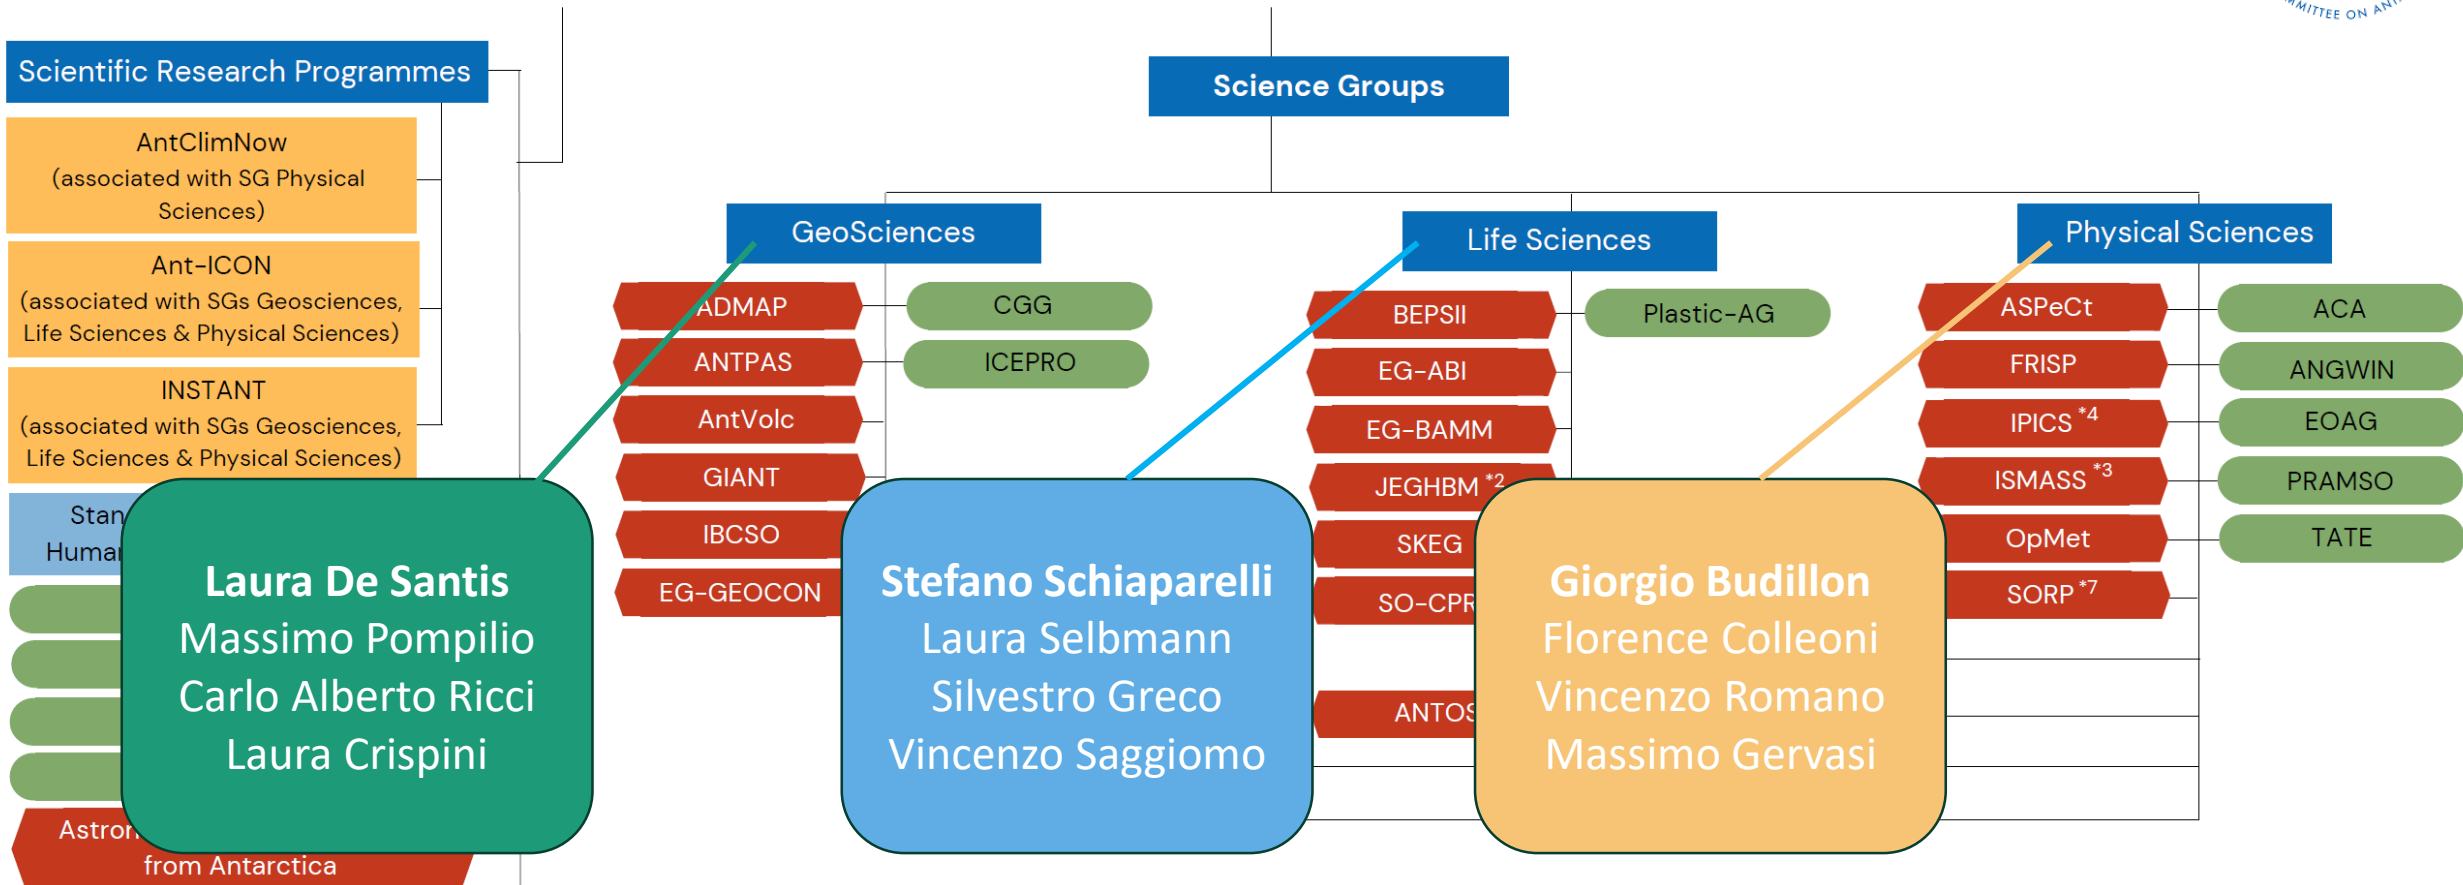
MITTEE ON ANT

Scientific Research Programmes

AntClimNow (associated with SG Physical Sciences)

Ant-ICON (associated with SGs Geosciences, Life Sciences & Physical Sciences)

INSTANT (associated with SGs Geosciences, Life Sciences & Physical Sciences)

Stan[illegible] Huma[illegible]

Astron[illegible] from Antarctica

Science Groups

GeoSciences

ADMAP
ANTPAS
AntVolc
GIANT
IBCSO
EG-GEOCON

CGG
ICEPRO

Life Sciences

BEPSII
EG-ABI
EG-BAMM
JEGHBM $^{*2}$
SKEG
SO-CPR
ANTOS

Plastic-AG

Physical Sciences

ASPeCt
FRISP
IPICS $^{*4}$
ISMASS $^{*3}$
OpMet
SORP $^{*7}$

ACA
ANGWIN
EOAG
PRAMSO
TATE

**Laura De Santis**
Massimo Pompilio
Carlo Alberto Ricci
Laura Crispini

**Stefano Schiaparelli**
Laura Selbmann
Silvestro Greco
Vincenzo Saggiomo

**Giorgio Budillon**
Florence Colleoni
Vincenzo Romano
Massimo Gervasi